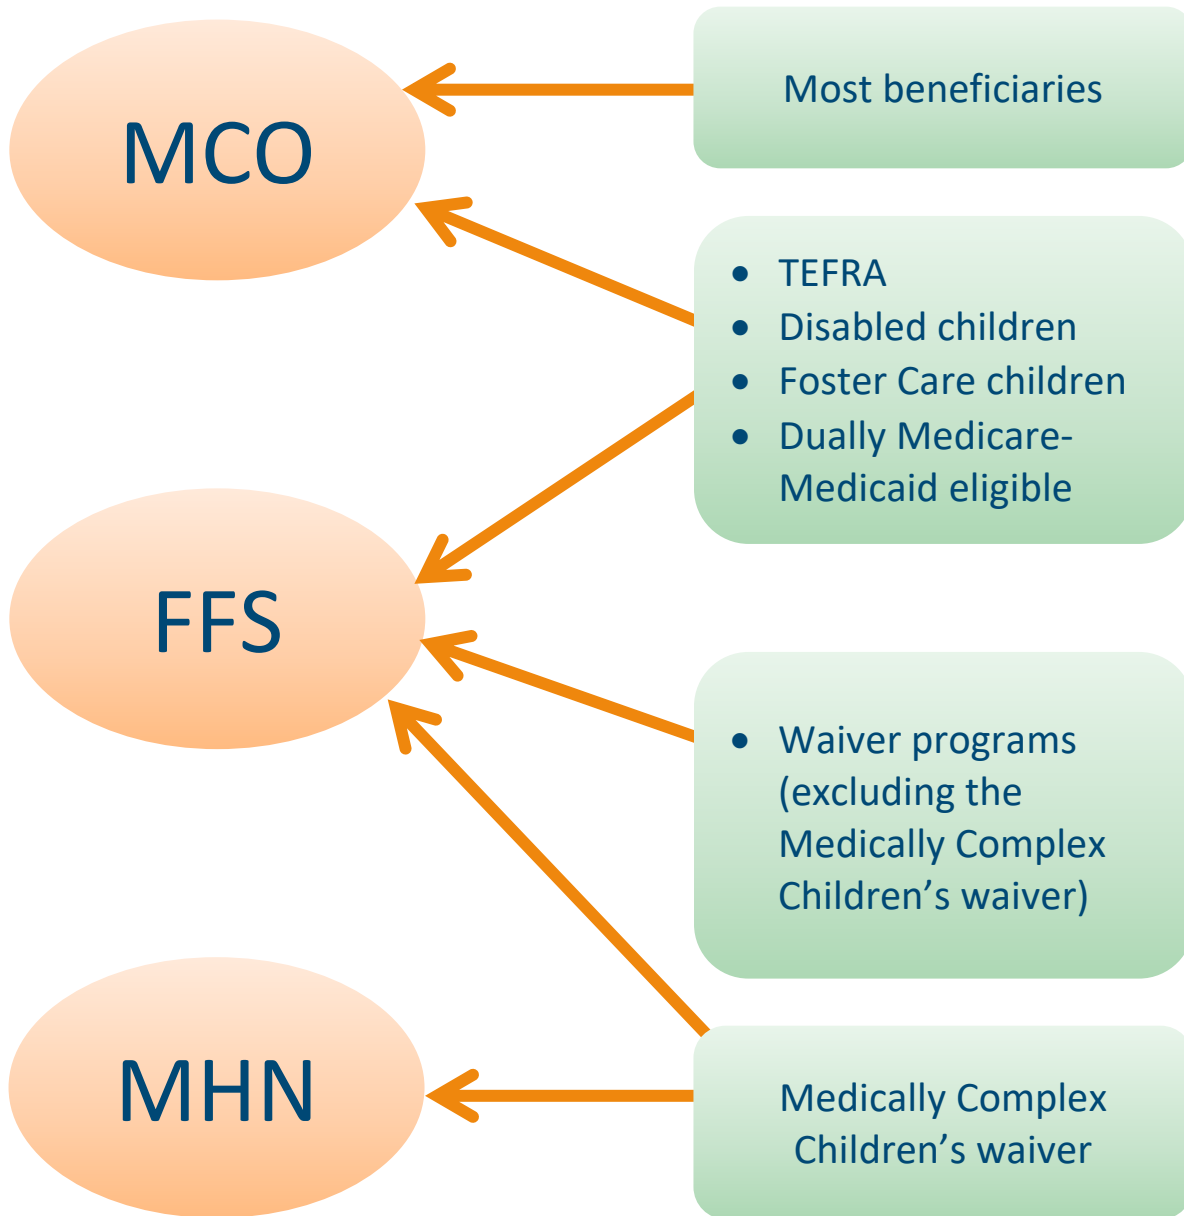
MCO

Most beneficiaries

- TEFRA
- Disabled children
- Foster Care children
- Dually Medicare-Medicaid eligible

FFS

- Waiver programs (excluding the Medically Complex Children’s waiver)

MHN

Medically Complex Children’s waiver